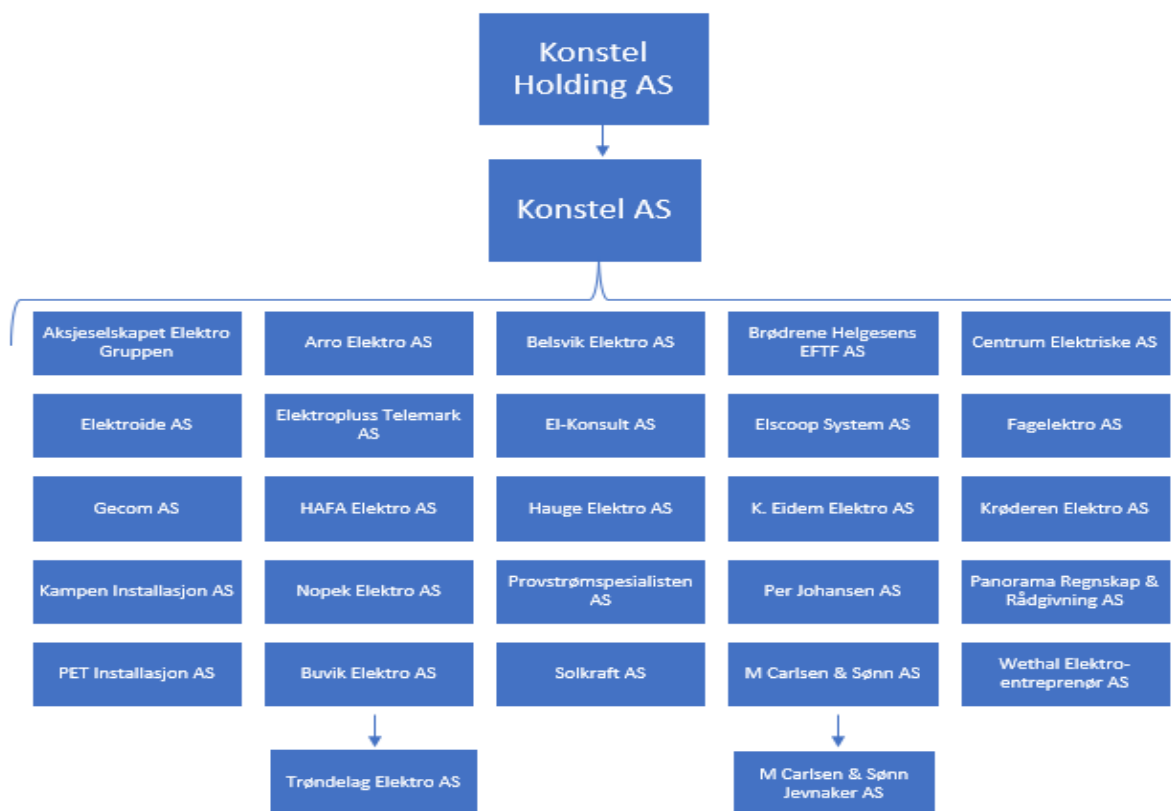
Konstel Holding AS

Konstel AS

Aksjeselskapet Elektro Gruppen

Arro Elektro AS

Belsvik Elektro AS

Brødrene Helgesens EFTF AS

Centrum Elektriske AS

Elektroide AS

Elektropluss Telemark AS

El-Konsult AS

Elscoop System AS

Fagelektro AS

Gecom AS

HAFA Elektro AS

Hauge Elektro AS

K. Eidem Elektro AS

Krøderen Elektro AS

Kampen Installasjon AS

Nopek Elektro AS

Provstrømspesialisten AS

Per Johansen AS

Panorama Regnskap & Rådgivning AS

PET Installasjon AS

Buvik Elektro AS

Solkraft AS

M Carlsen & Sønn AS

Wethal Elektro-entreprenør AS

Trøndelag Elektro AS

M Carlsen & Sønn Jevnaker AS